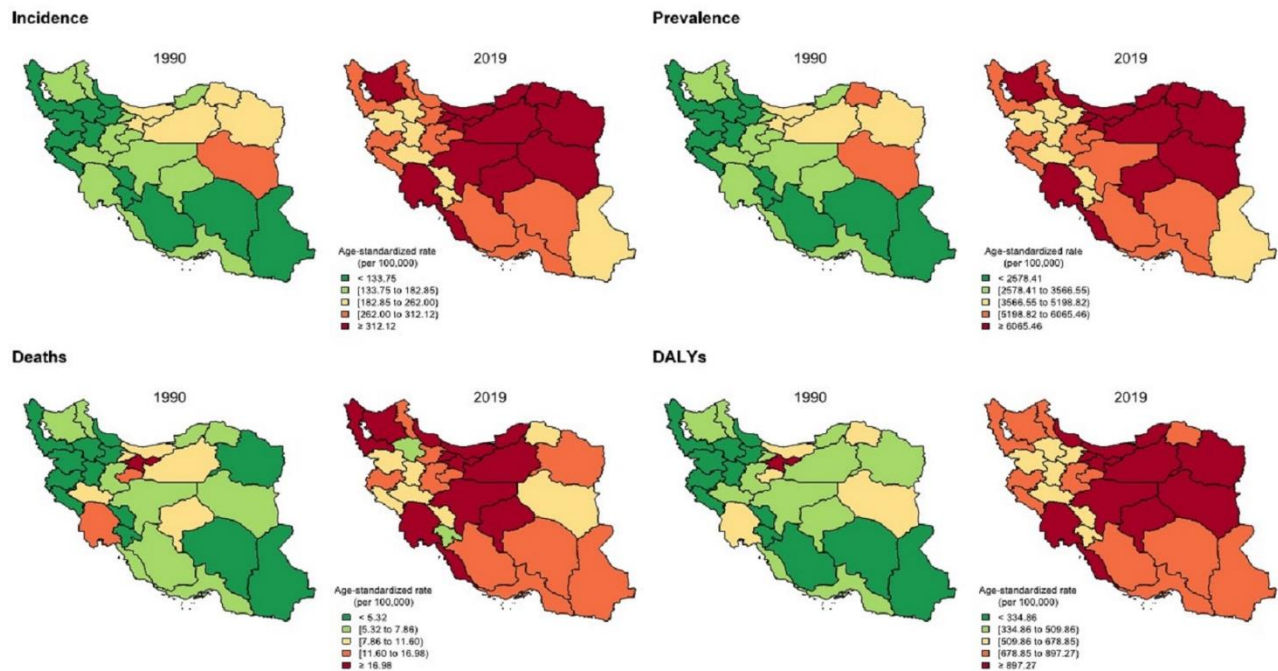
Incidence

1990

2019

Age-standardized rate (per 100,000)
< 133.75
[133.75 to 182.85)
[182.85 to 262.00)
[262.00 to 312.12)
≥ 312.12

Prevalence

1990

2019

Age-standardized rate (per 100,000)
< 2578.41
[2578.41 to 3566.55)
[3566.55 to 5198.82)
[5198.82 to 6065.46)
≥ 6065.46

Deaths

1990

2019

Age-standardized rate (per 100,000)
< 5.32
[5.32 to 7.86)
[7.86 to 11.60)
[11.60 to 16.98)
≥ 16.98

DALYs

1990

2019

Age-standardized rate (per 100,000)
< 334.86
[334.86 to 509.86)
[509.86 to 678.85)
[678.85 to 897.27)
≥ 897.27